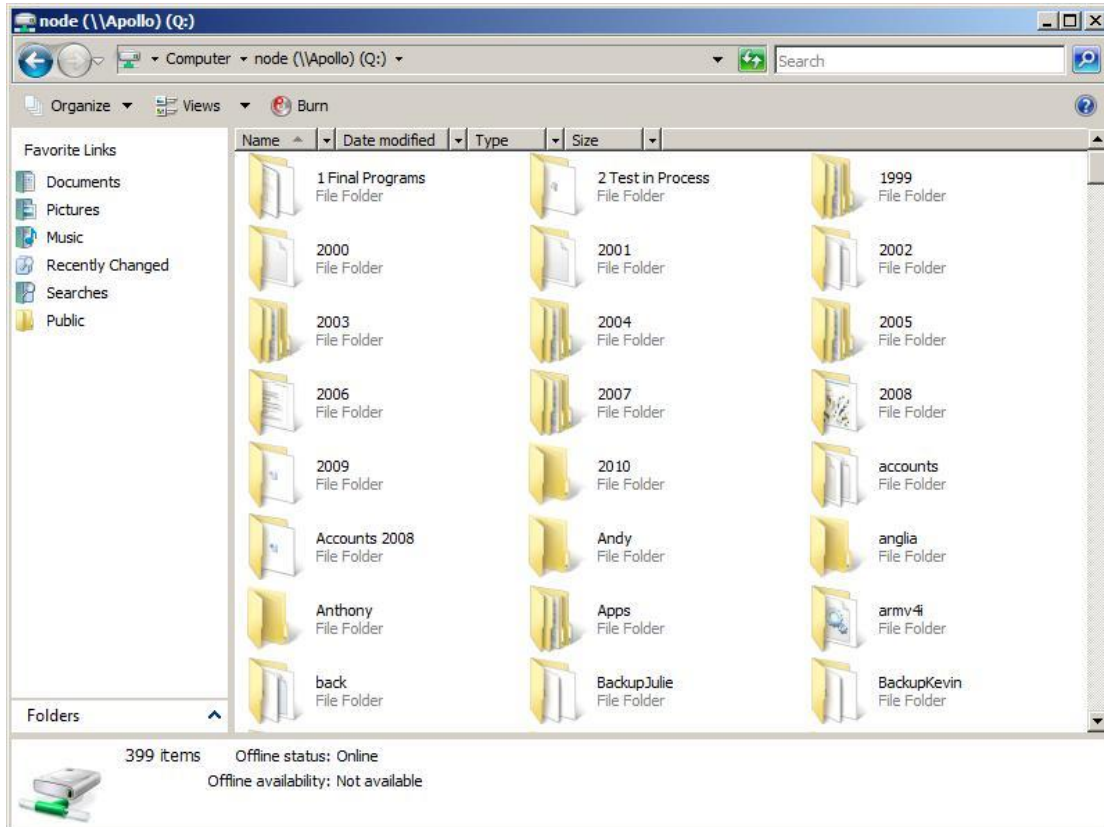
node (\\Apollo) (Q:)

Computer ▸ node (\\Apollo) (Q:) ▸

Search

Organize ▾ Views ▾ Burn

Name | Date modified | Type | Size

Favorite Links
Documents
Pictures
Music
Recently Changed
Searches
Public

1 Final Programs
File Folder
2 Test in Process
File Folder
1999
File Folder
2000
File Folder
2001
File Folder
2002
File Folder
2003
File Folder
2004
File Folder
2005
File Folder
2006
File Folder
2007
File Folder
2008
File Folder
2009
File Folder
2010
File Folder
accounts
File Folder
Accounts 2008
File Folder
Andy
File Folder
anglia
File Folder
Anthony
File Folder
Apps
File Folder
armv4i
File Folder
back
File Folder
BackupJulie
File Folder
BackupKevin
File Folder

Folders

399 items Offline status: Online
Offline availability: Not available